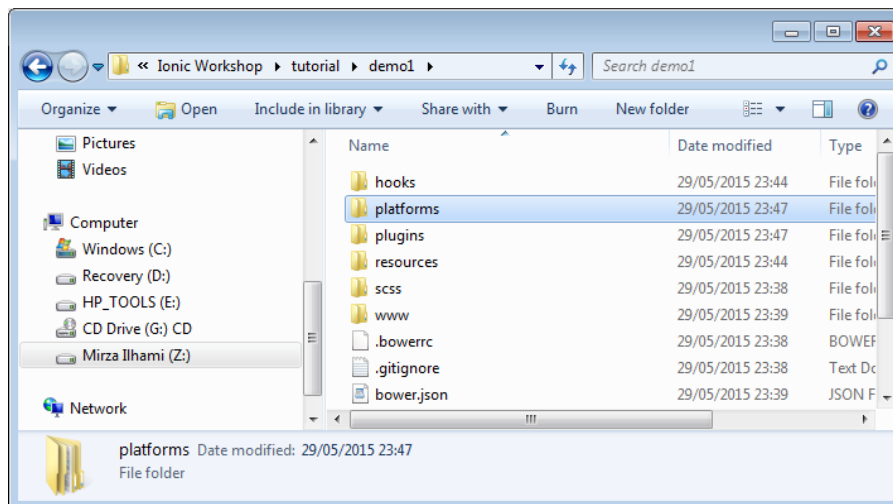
« Ionic Workshop ▸ tutorial ▸ demo1 ▸

Search demo1

Organize ▾ Open Include in library ▾ Share with ▾ Burn New folder

Pictures
Videos

Computer
Windows (C:)
Recovery (D:)
HP_TOOLS (E:)
CD Drive (G:) CD
Mirza Ilhami (Z:)

Network

| Name | Date modified | Type |
|---|---|---|
| hooks | 29/05/2015 23:44 | File fol |
| platforms | 29/05/2015 23:47 | File fol |
| plugins | 29/05/2015 23:47 | File fol |
| resources | 29/05/2015 23:44 | File fol |
| scss | 29/05/2015 23:38 | File fol |
| www | 29/05/2015 23:39 | File fol |
| .bowerrc | 29/05/2015 23:38 | BOWEF |
| .gitignore | 29/05/2015 23:38 | Text Dc |
| bower.json | 29/05/2015 23:39 | JSON F |

platforms Date modified: 29/05/2015 23:47
File folder